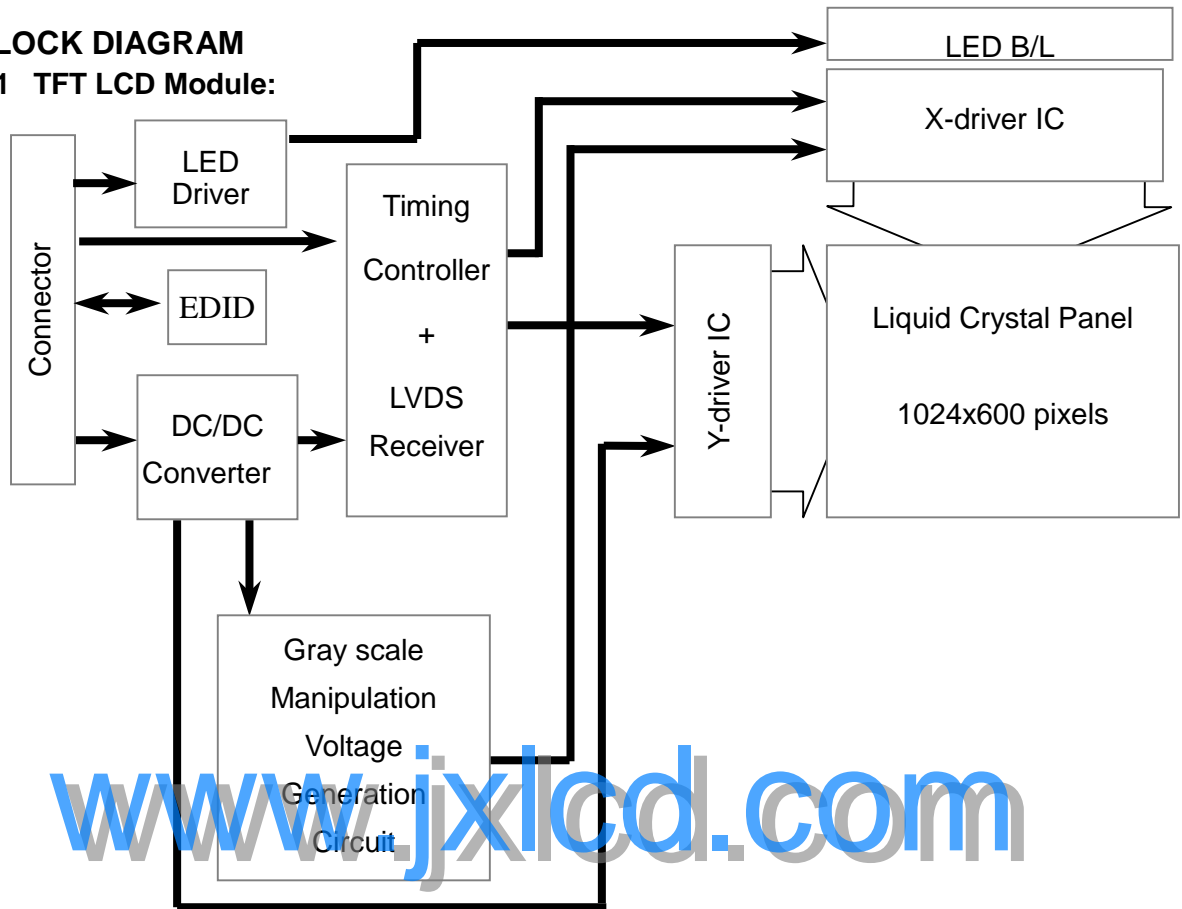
LOCK DIAGRAM
1 TFT LCD Module:

Connector

LED Driver

EDID

DC/DC Converter

Timing Controller + LVDS Receiver

LED B/L

X-driver IC

Y-driver IC

Liquid Crystal Panel

1024x600 pixels

Gray scale Manipulation Voltage Generation Circuit

www.jxlcd.com